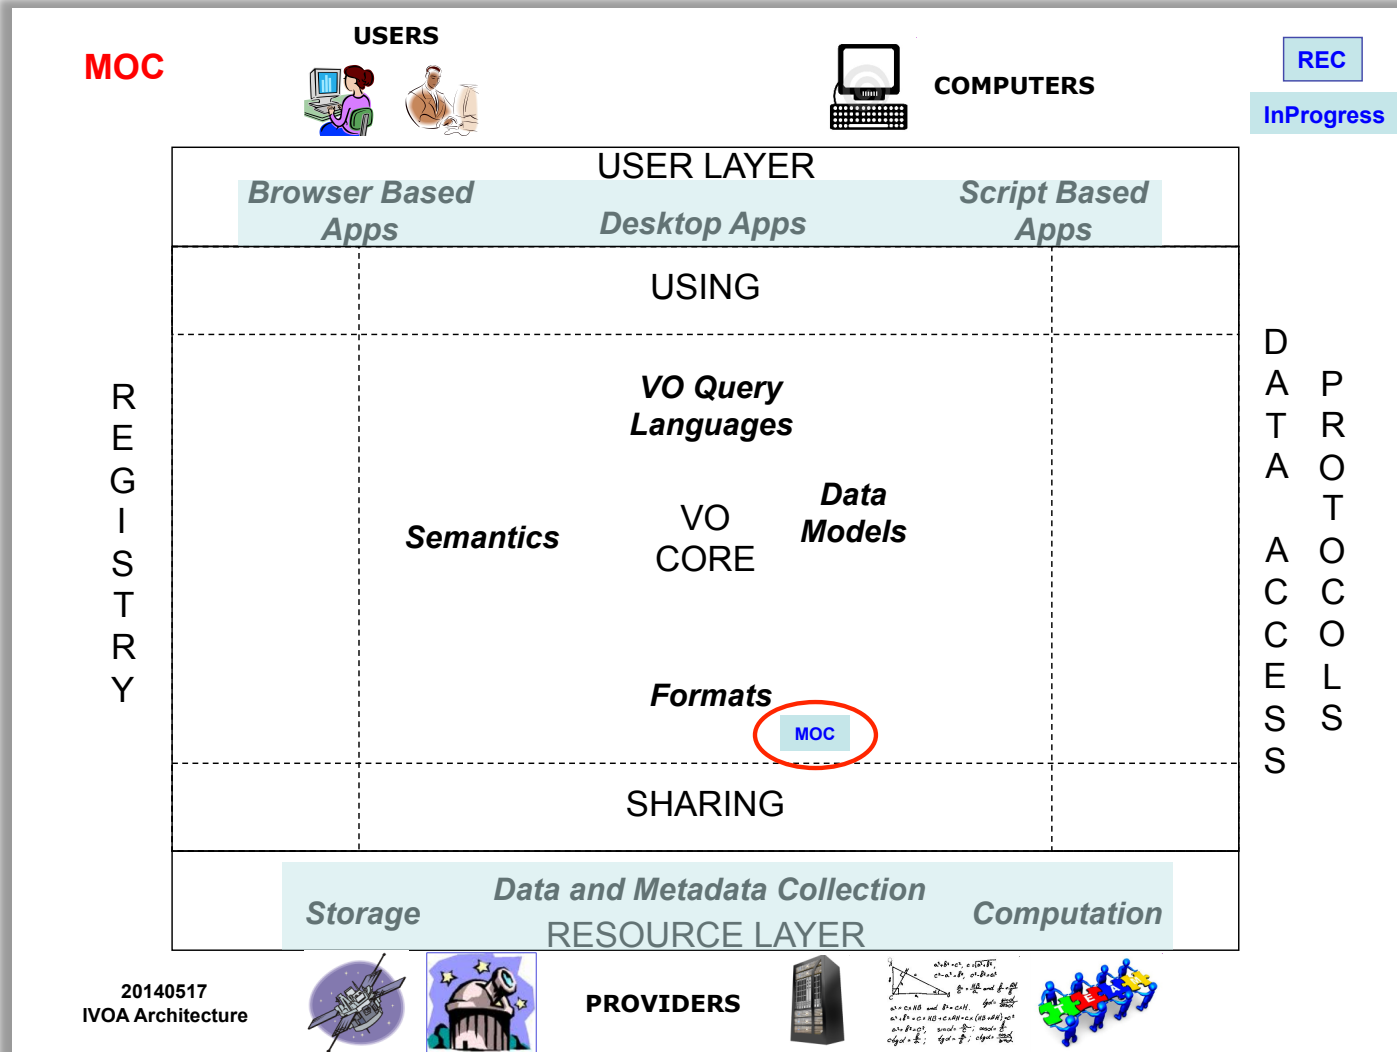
MOC

USERS

COMPUTERS

REC

InProgress

USER LAYER

Browser Based Apps

Desktop Apps

Script Based Apps

USING

REGISTRY

DATA ACCESS

PROTOCOLS

VO Query Languages

Semantics

VO CORE

Data Models

Formats

MOC

SHARING

Storage

Data and Metadata Collection

RESOURCE LAYER

Computation

20140517
IVOA Architecture

PROVIDERS